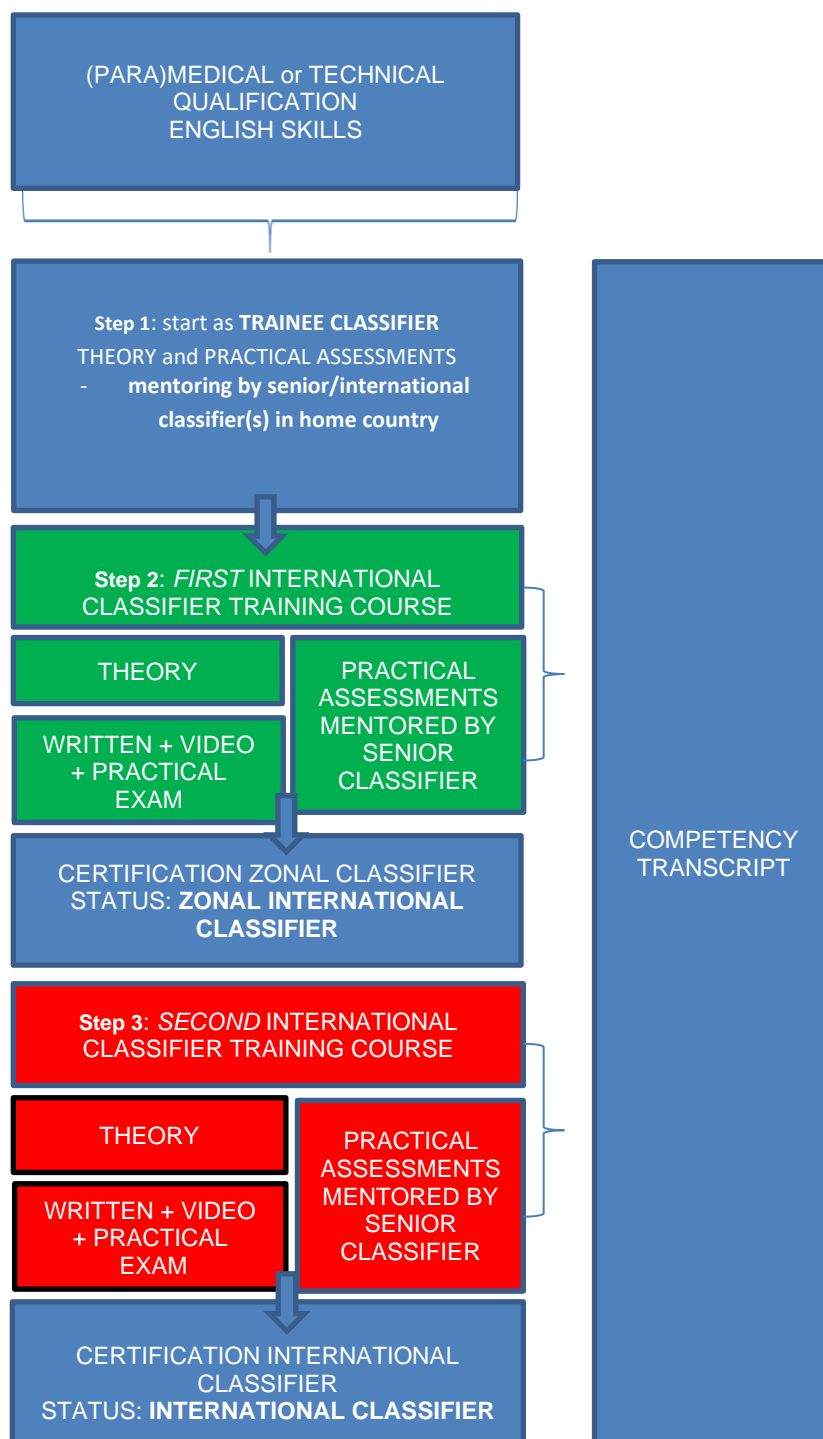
(PARA)MEDICAL or TECHNICAL QUALIFICATION
ENGLISH SKILLS

**Step 1**: start as **TRAINEE CLASSIFIER**
THEORY and PRACTICAL ASSESSMENTS
- **mentoring by senior/international classifier(s) in home country**

**Step 2**: *FIRST* INTERNATIONAL CLASSIFIER TRAINING COURSE

THEORY

WRITTEN + VIDEO + PRACTICAL EXAM

PRACTICAL ASSESSMENTS MENTORED BY SENIOR CLASSIFIER

CERTIFICATION ZONAL CLASSIFIER
STATUS: **ZONAL INTERNATIONAL CLASSIFIER**

**Step 3**: *SECOND* INTERNATIONAL CLASSIFIER TRAINING COURSE

THEORY

WRITTEN + VIDEO + PRACTICAL EXAM

PRACTICAL ASSESSMENTS MENTORED BY SENIOR CLASSIFIER

CERTIFICATION INTERNATIONAL CLASSIFIER
STATUS: **INTERNATIONAL CLASSIFIER**

COMPETENCY TRANSCRIPT